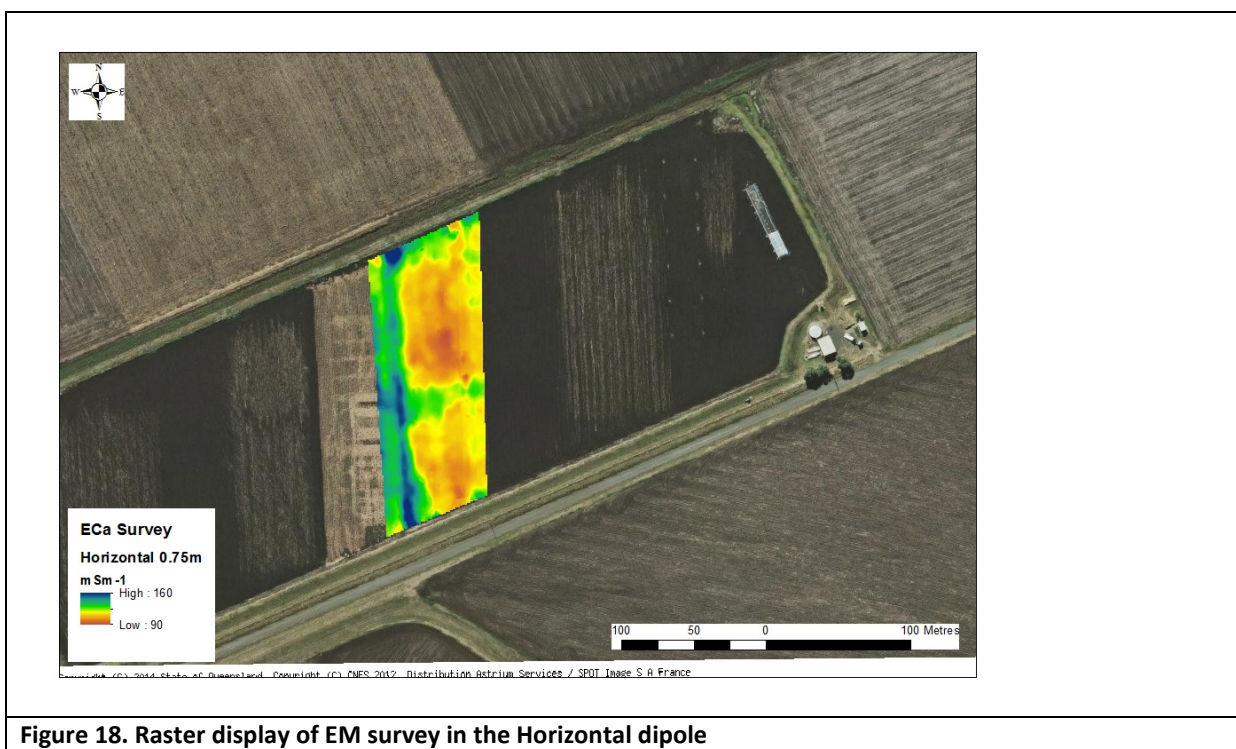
N
W
E
S

ECa Survey
Horizontal 0.75m
m Sm -1
High : 160
Low : 90

100 50 0 100 Metres

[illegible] (C) 2011 State of Queensland. Copyright (C) CNES 2012, Distribution Astrium Services / SPOT Image S A France

Figure 18. Raster display of EM survey in the Horizontal dipole